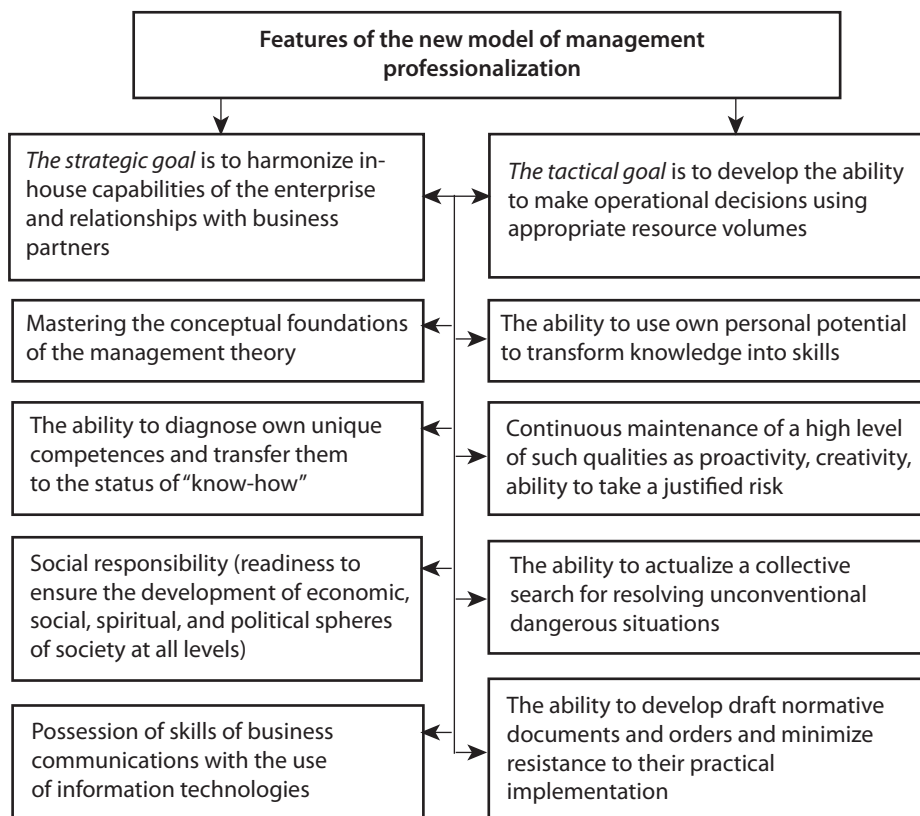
**Features of the new model of management professionalization**

*The strategic goal* is to harmonize in-house capabilities of the enterprise and relationships with business partners

*The tactical goal* is to develop the ability to make operational decisions using appropriate resource volumes

Mastering the conceptual foundations of the management theory

The ability to use own personal potential to transform knowledge into skills

The ability to diagnose own unique competences and transfer them to the status of "know-how"

Continuous maintenance of a high level of such qualities as proactivity, creativity, ability to take a justified risk

Social responsibility (readiness to ensure the development of economic, social, spiritual, and political spheres of society at all levels)

The ability to actualize a collective search for resolving unconventional dangerous situations

Possession of skills of business communications with the use of information technologies

The ability to develop draft normative documents and orders and minimize resistance to their practical implementation